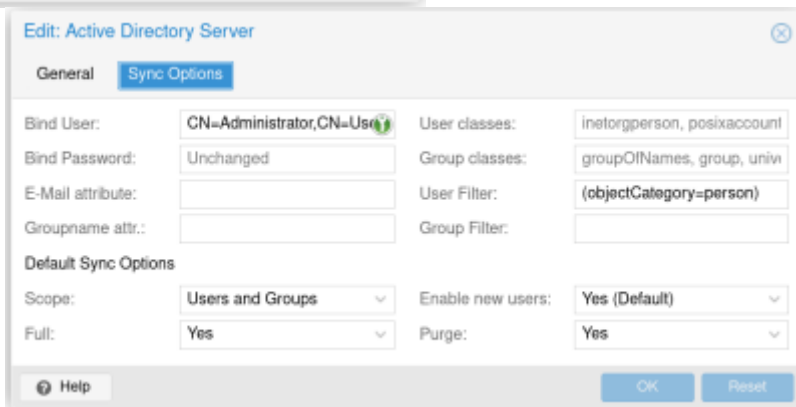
Edit: Active Directory Server

General Sync Options

Bind User: CN=Administrator,CN=Use

User classes: inetorgperson, posixaccount

Bind Password: Unchanged

Group classes: groupOfNames, group, unive

E-Mail attribute:

User Filter: (objectCategory=person)

Groupname attr.:

Group Filter:

Default Sync Options

Scope: Users and Groups

Enable new users: Yes (Default)

Full: Yes

Purge: Yes

Help

OK

Reset